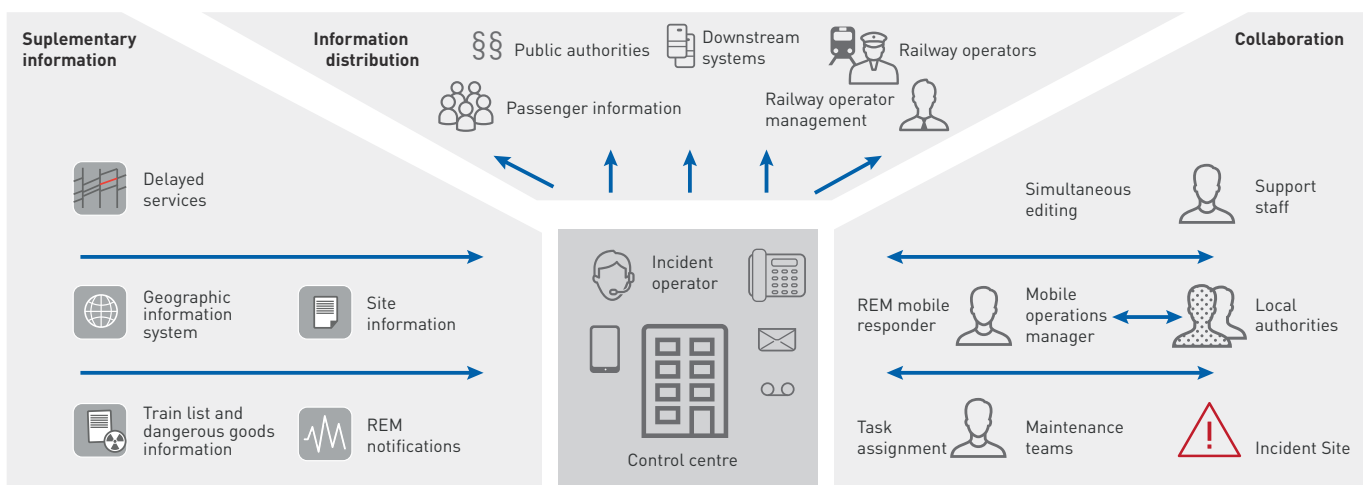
Suplementary information

Information distribution

§§ Public authorities

Downstream systems

Railway operators

Collaboration

Passenger information

Railway operator management

Delayed services

Simultaneous editing

Support staff

Incident operator

Geographic information system

Site information

REM mobile responder

Mobile operations manager

Local authorities

Train list and dangerous goods information

REM notifications

Task assignment

Maintenance teams

Incident Site

Control centre